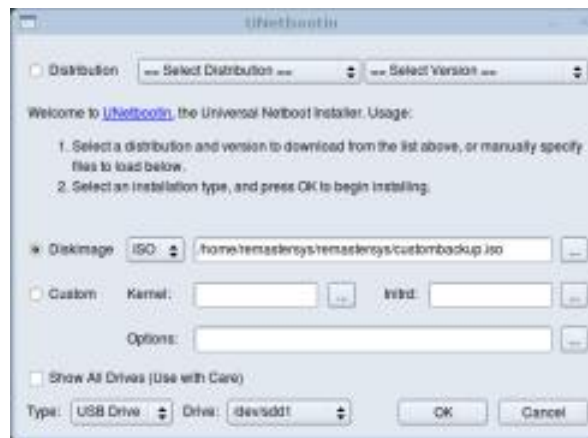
UNetbootin

Distribution == Select Distribution == == Select Version ==

Welcome to UNetbootin, the Universal Netboot Installer. Usage:

1. Select a distribution and version to download from the list above, or manually specify files to load below.
2. Select an installation type, and press OK to begin installing.

Diskimage ISO /home/remastersys/remastersys/custombackup.iso ...

Custom Kernel: ... Initrd: ...

Options: ...

Show All Drives (Use with Care)

Type: USB Drive Drive: /dev/sdd1 OK Cancel